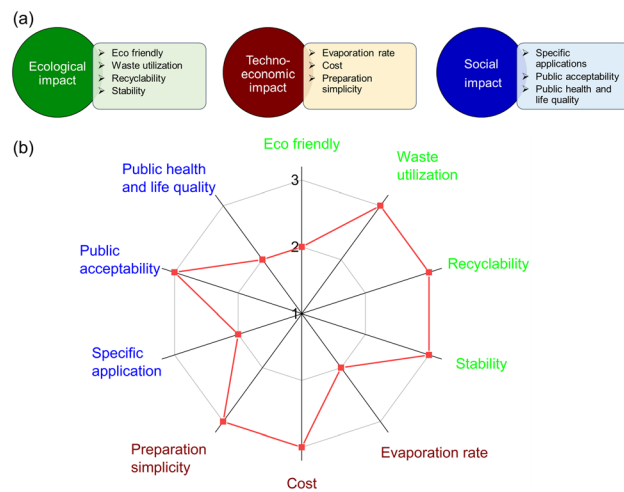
(a)

Ecological impact

➢ Eco friendly
➢ Waste utilization
➢ Recyclability
➢ Stability

Techno-economic impact

➢ Evaporation rate
➢ Cost
➢ Preparation simplicity

Social impact

➢ Specific applications
➢ Public acceptability
➢ Public health and life quality

(b)

Eco friendly

Waste utilization

Recyclability

Stability

Evaporation rate

Cost

Preparation simplicity

Specific application

Public acceptability

Public health and life quality

3

2

1